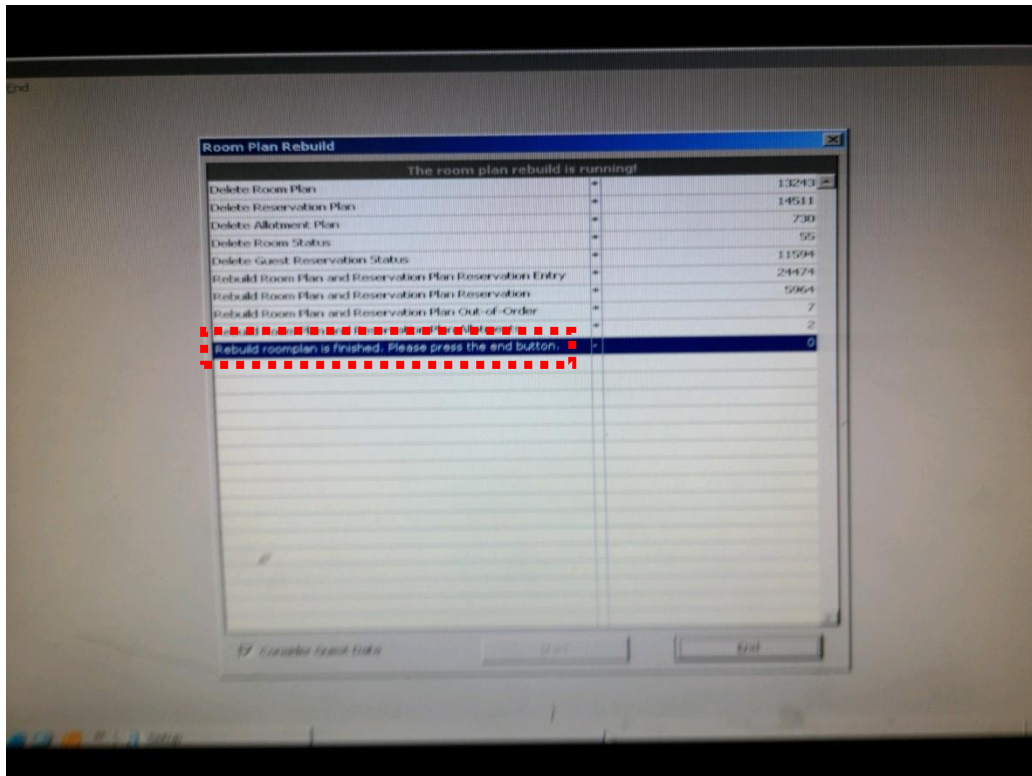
End

Room Plan Rebuild

The room plan rebuild is running!

| | | |
|---|---|---|
| Delete Room Plan | * | 13243 |
| Delete Reservation Plan | * | 14511 |
| Delete Allotment Plan | * | 730 |
| Delete Room Status | * | 55 |
| Delete Guest Reservation Status | * | 11594 |
| Rebuild Room Plan and Reservation Plan Reservation Entry | * | 24474 |
| Rebuild Room Plan and Reservation Plan Reservation | * | 5964 |
| Rebuild Room Plan and Reservation Plan Out-of-Order | * | 7 |
| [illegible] | * | 2 |
| Rebuild roomplan is finished. Please press the end button. | * | 0 |

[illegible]

Start

End